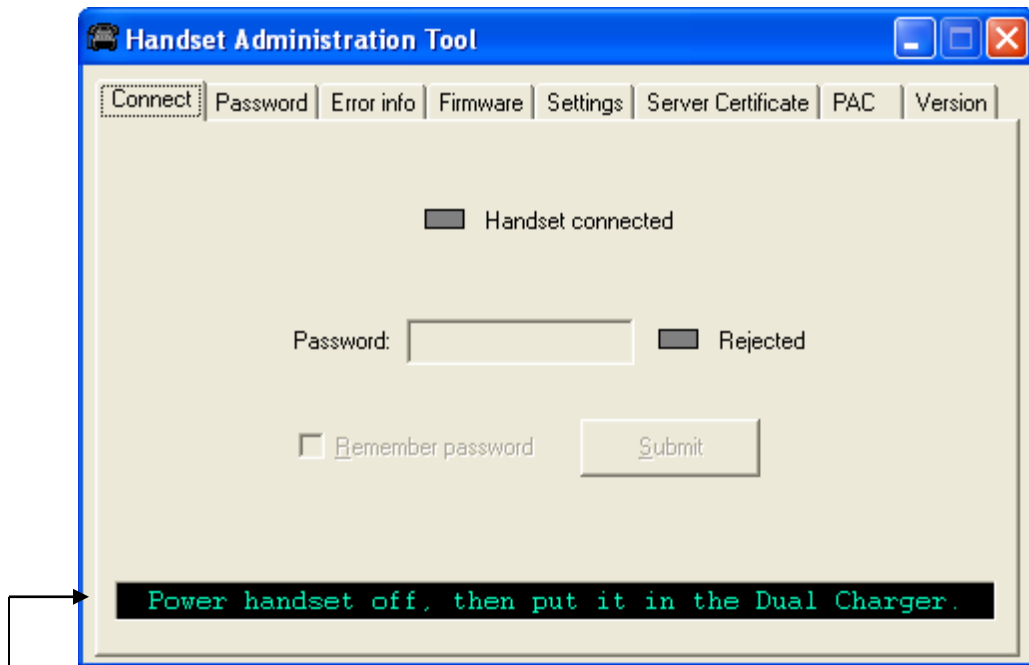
Handset Administration Tool

Connect | Password | Error info | Firmware | Settings | Server Certificate | PAC | Version

Handset connected

Password: Rejected

Remember password

Submit

Power handset off, then put it in the Dual Charger.